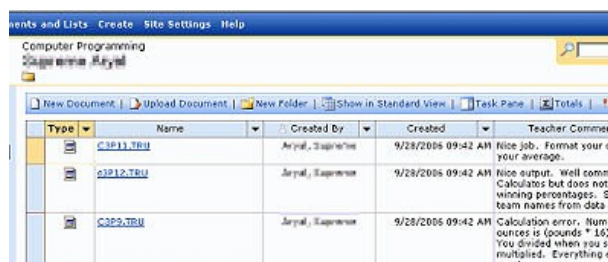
ents and Lists Create Site Settings Help

Computer Programming
Supreme Aryal

New Document | Upload Document | New Folder | Show in Standard View | Task Pane | Totals |

| Type | Name | Created By | Created | Teacher Comme |
|---|---|---|---|---|
| | C3P11.TRU | Aryal, Supreme | 9/28/2006 09:42 AM | Nice job. Format your your average. |
| | c3P12.TRU | Aryal, Supreme | 9/28/2006 09:42 AM | Nice output. Well comm Calculates but does not winning percentages. S team names from data |
| | C3P9.TRU | Aryal, Supreme | 9/28/2006 09:42 AM | Calculation error. Num ounces is (pounds * 16) You divided when you s multiplied. Everything |